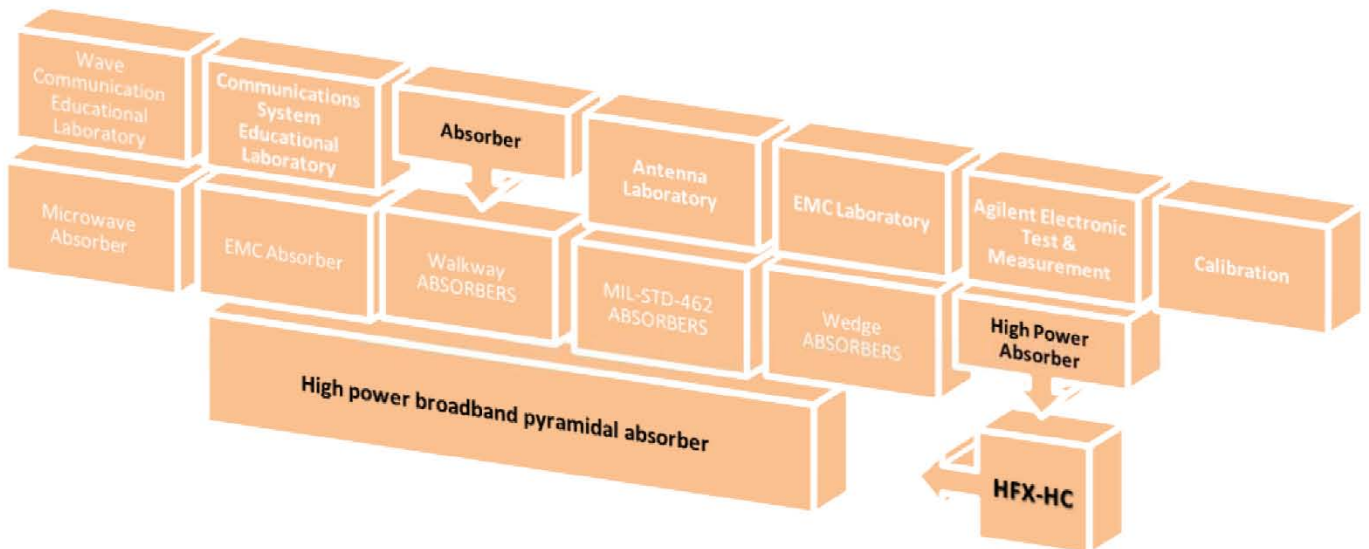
Wave Communication Educational Laboratory

Communications System Educational Laboratory

Absorber

Antenna Laboratory

EMC Laboratory

Agilent Electronic Test & Measurement

Calibration

Microwave Absorber

EMC Absorber

Walkway ABSORBERS

MIL-STD-462 ABSORBERS

Wedge ABSORBERS

High Power Absorber

High power broadband pyramidal absorber

HFX-HC